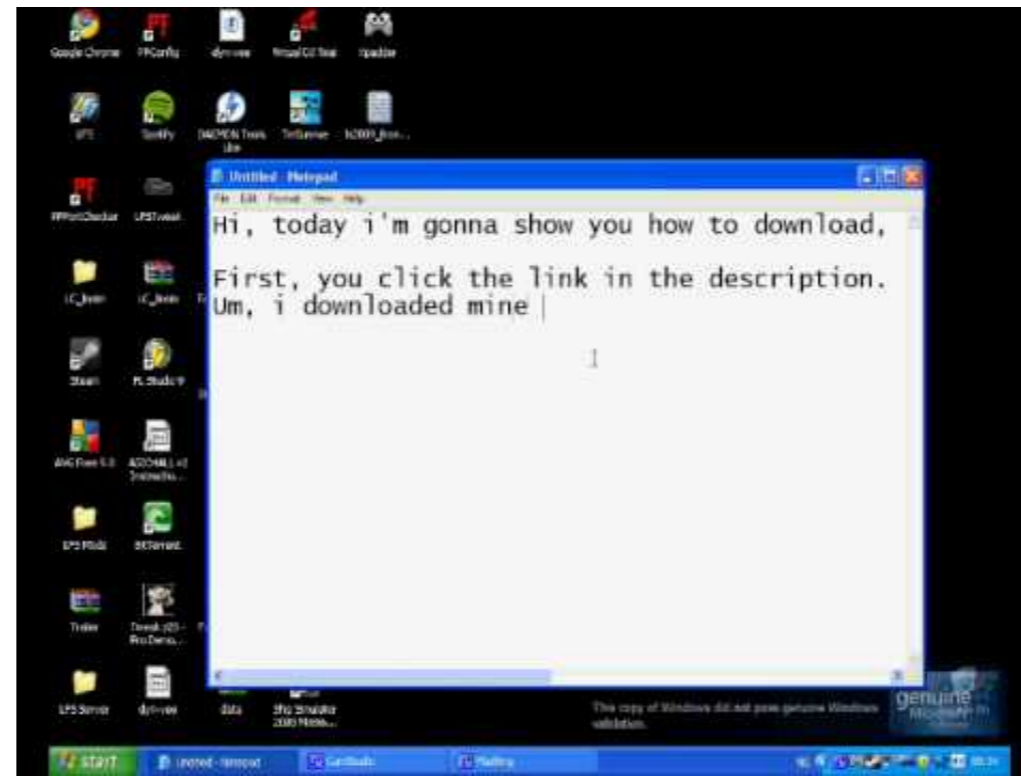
Google Chrome
PFConfig
dyrt-vee
Visual C# Tool
Hpadder

LFS
Spotify
DAEMON Tools Lite
TinEye
N2000_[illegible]

PFPortChecker
LFSView

LC_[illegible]
LC_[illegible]

Steam
FL Studio 9

AVG Free 9.0
ASCOM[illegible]

LFS Mods
BitTorrent

Trailer
Trunk v25 - Pro Demo...

LFS Server
dyrt-vee
Data
Ship Simulator 2008 Mobile...

Untitled - Notepad
File Edit Format View Help

Hi, today i'm gonna show you how to download,

First, you click the link in the description.
Um, i downloaded mine

This copy of Windows did not pass genuine Windows validation.
genuine Microsoft software

start
Untitled - Notepad
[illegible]
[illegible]